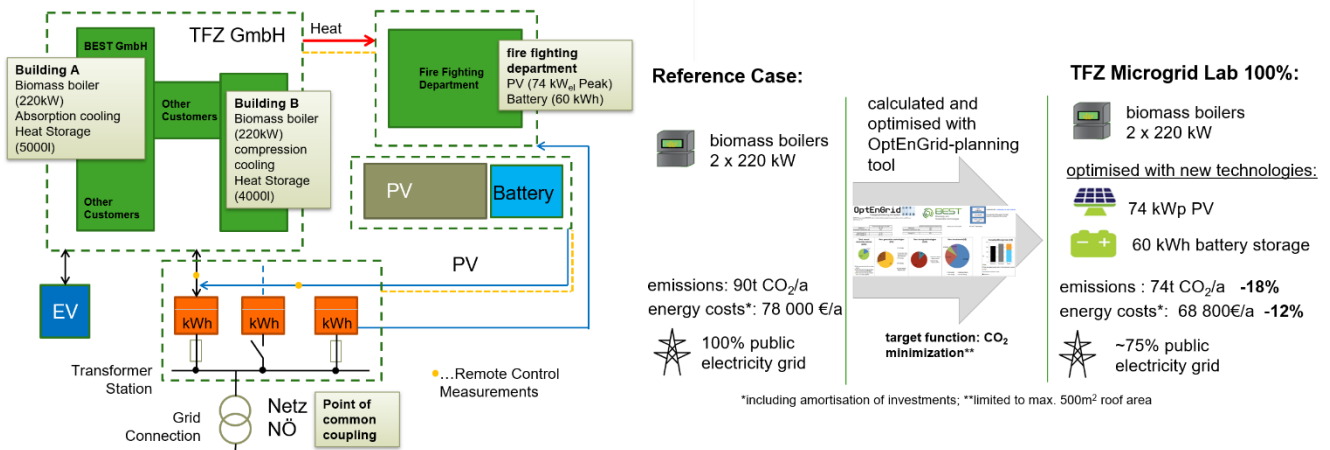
TFZ GmbH

Heat

BEST GmbH

Building A
Biomass boiler (220kW)
Absorption cooling
Heat Storage (5000l)

Other Customers

Building B
Biomass boiler (220kW)
compression cooling
Heat Storage (4000l)

Other Customers

Fire Fighting Department

fire fighting department
PV (74 kW$_{el}$ Peak)
Battery (60 kWh)

PV

Battery

PV

EV

kWh

kWh

kWh

Transformer Station

Grid Connection

Netz NÖ

Point of common coupling

…Remote Control Measurements

Reference Case:

biomass boilers
2 x 220 kW

emissions: 90t $CO_2$/a
energy costs*: 78 000 €/a

100% public electricity grid

calculated and optimised with OptEnGrid-planning tool

OptEnGrid

BEST

target function: $CO_2$ minimization**

TFZ Microgrid Lab 100%:

biomass boilers
2 x 220 kW

optimised with new technologies:

74 kWp PV

60 kWh battery storage

emissions : 74t $CO_2$/a -18%
energy costs*: 68 800€/a -12%

~75% public electricity grid

*including amortisation of investments; **limited to max. 500m$^2$ roof area